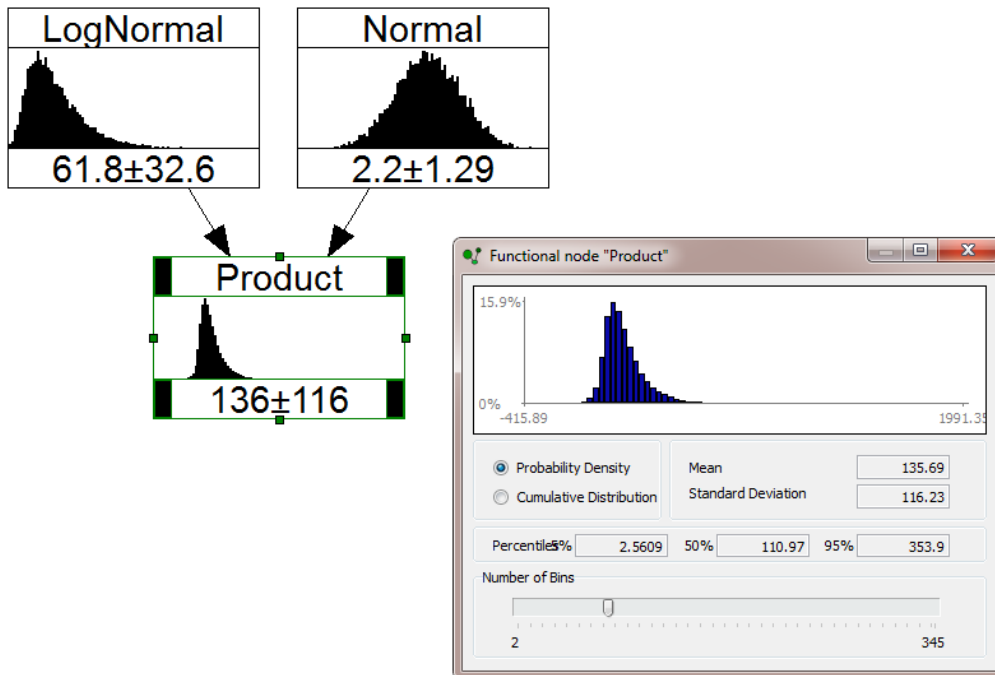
LogNormal

61.8±32.6

Normal

2.2±1.29

Product

136±116

Functional node "Product"

15.9%

0%

-415.89

1991.35

Probability Density

Cumulative Distribution

Mean 135.69

Standard Deviation 116.23

Percentiles 5% 2.5609 50% 110.97 95% 353.9

Number of Bins

2

345